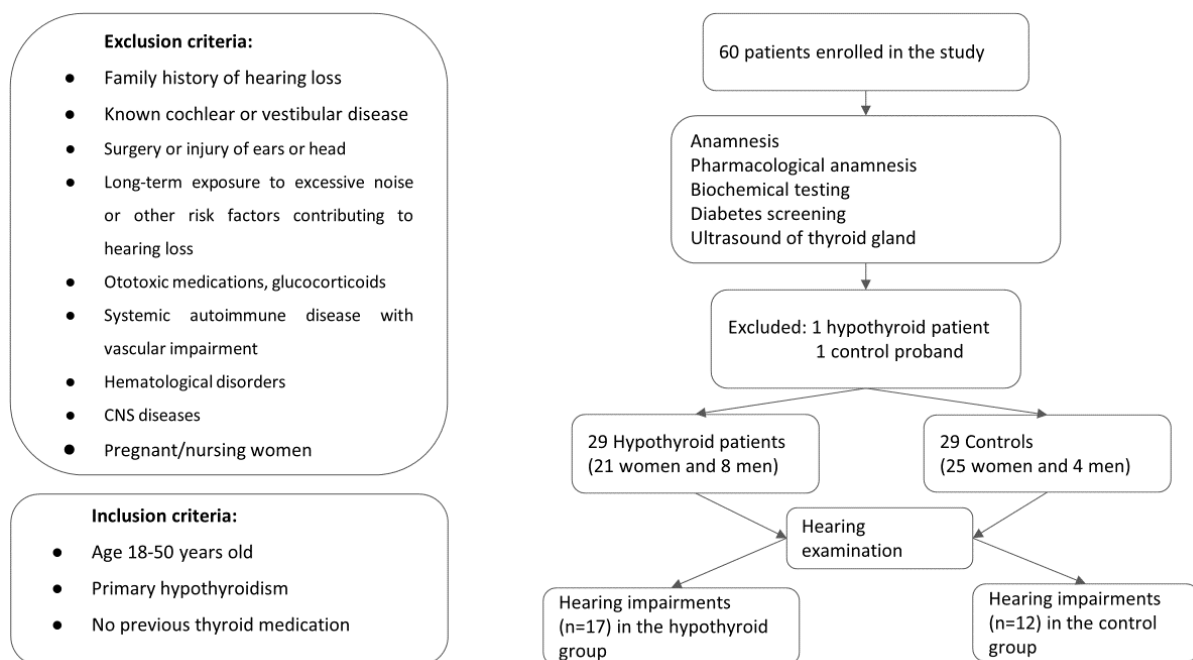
Exclusion criteria:

- Family history of hearing loss
- Known cochlear or vestibular disease
- Surgery or injury of ears or head
- Long-term exposure to excessive noise or other risk factors contributing to hearing loss
- Ototoxic medications, glucocorticoids
- Systemic autoimmune disease with vascular impairment
- Hematological disorders
- CNS diseases
- Pregnant/nursing women

Inclusion criteria:

- Age 18-50 years old
- Primary hypothyroidism
- No previous thyroid medication

60 patients enrolled in the study

Anamnesis
Pharmacological anamnesis
Biochemical testing
Diabetes screening
Ultrasound of thyroid gland

Excluded: 1 hypothyroid patient
1 control proband

29 Hypothyroid patients
(21 women and 8 men)

29 Controls
(25 women and 4 men)

Hearing examination

Hearing impairments (n=17) in the hypothyroid group

Hearing impairments (n=12) in the control group